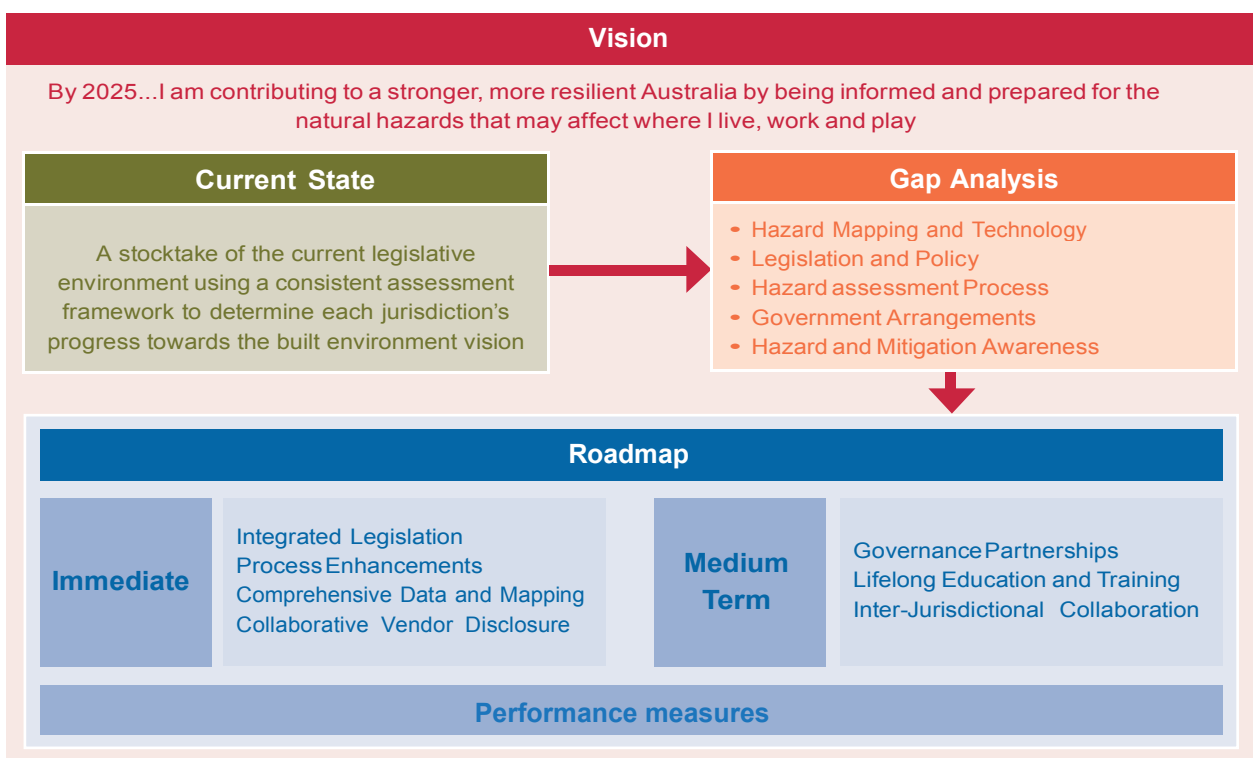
Vision

By 2025...I am contributing to a stronger, more resilient Australia by being informed and prepared for the natural hazards that may affect where I live, work and play

Current State

A stocktake of the current legislative environment using a consistent assessment framework to determine each jurisdiction's progress towards the built environment vision

Gap Analysis

- Hazard Mapping and Technology
- Legislation and Policy
- Hazard assessment Process
- Government Arrangements
- Hazard and Mitigation Awareness

Roadmap

Immediate

Integrated Legislation
Process Enhancements
Comprehensive Data and Mapping
Collaborative Vendor Disclosure

Medium Term

Governance Partnerships
Lifelong Education and Training
Inter-Jurisdictional Collaboration

Performance measures